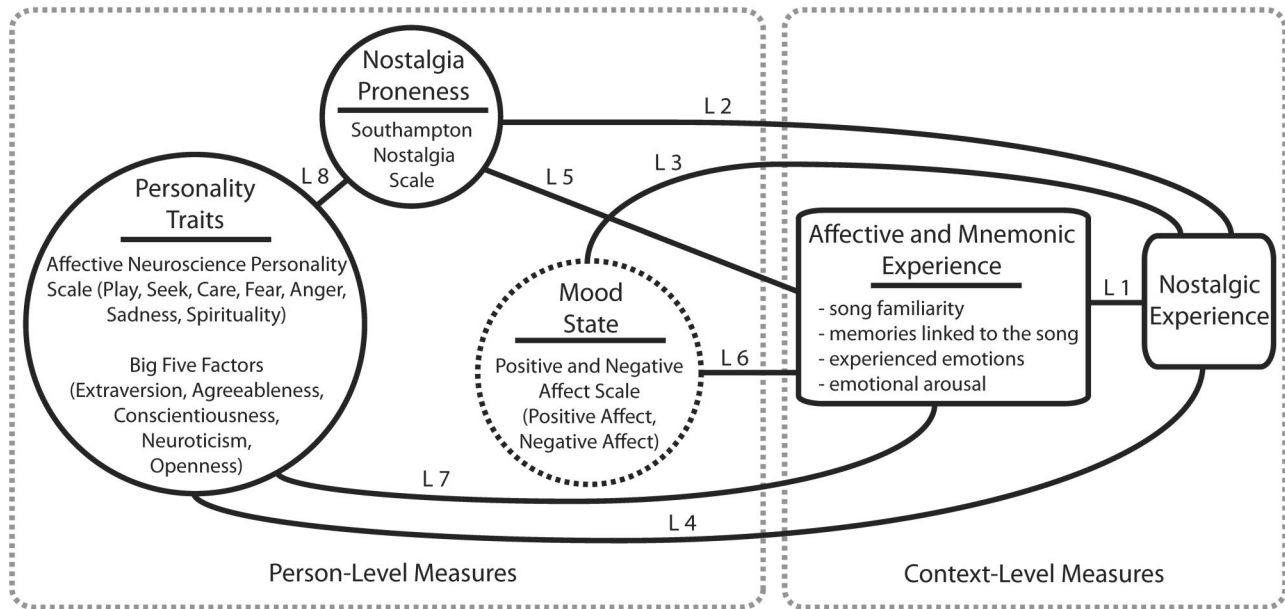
Nostalgia Proneness

Southampton Nostalgia Scale

L 2

L 8

L 3

L 5

Personality Traits

Affective Neuroscience Personality Scale (Play, Seek, Care, Fear, Anger, Sadness, Spirituality)

Big Five Factors (Extraversion, Agreeableness, Conscientiousness, Neuroticism, Openness)

Mood State

Positive and Negative Affect Scale (Positive Affect, Negative Affect)

L 6

Affective and Mnemonic Experience

- song familiarity
- memories linked to the song
- experienced emotions
- emotional arousal

L 1

Nostalgic Experience

L 7

L 4

Person-Level Measures

Context-Level Measures